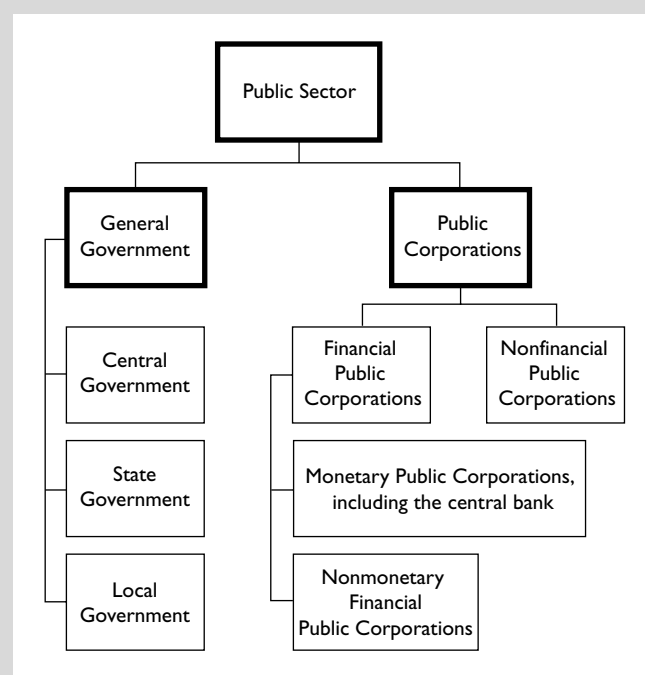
Public Sector

General Government

Central Government

State Government

Local Government

Public Corporations

Financial Public Corporations

Nonfinancial Public Corporations

Monetary Public Corporations, including the central bank

Nonmonetary Financial Public Corporations